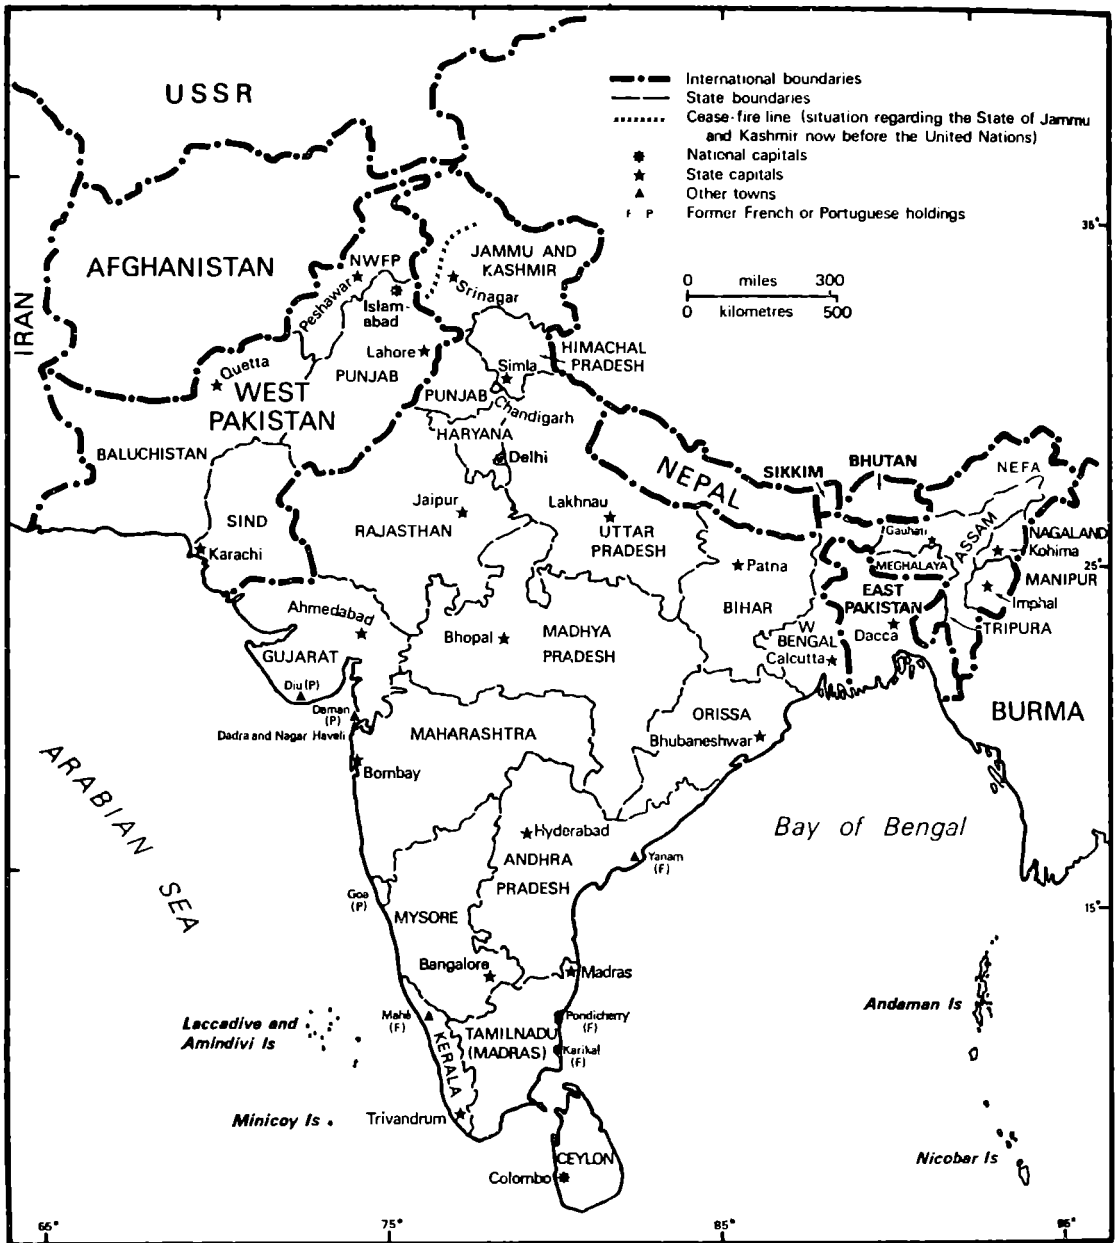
USSR

International boundaries
State boundaries
Cease-fire line (situation regarding the State of Jammu and Kashmir now before the United Nations)
National capitals
State capitals
Other towns
F P Former French or Portuguese holdings

35°

AFGHANISTAN
NWFP
Peshawar
Islamabad
JAMMU AND KASHMIR
Srinagar
0 miles 300
0 kilometres 500
IRAN
Quetta
WEST PAKISTAN
Lahore
PUNJAB
HIMACHAL PRADESH
Simla
PUNJAB
Chandigarh
HARYANA
Delhi
BALUCHISTAN
NEPAL
SIKKIM
BHUTAN
NEFA
Jaipur
Lakhnau
SIND
RAJASTHAN
UTTAR PRADESH
Gauhati
ASSAM
NAGALAND
Kohima
Karachi
Patna
MEGHALAYA
25°
MANIPUR
EAST PAKISTAN
Imphal
Ahmedabad
Bhopal
MADHYA PRADESH
BIHAR
W BENGAL
Dacca
TRIPURA
GUJARAT
Calcutta
Diu (P)
Daman (P)
Dadra and Nagar Haveli
MAHARASHTRA
ORISSA
BURMA
Bhubaneshwar
ARABIAN SEA
Bombay
Bay of Bengal
Hyderabad
ANDHRA PRADESH
Yanam (F)
Goa (P)
MYSORE
15°
Bangalore
Madras
Laccadive and Amindivi Is
Mahé (F)
Pondicherry (F)
Andaman Is
TAMILNADU (MADRAS)
Karikal (F)
KERALA
Minicoy Is
Trivandrum
CEYLON
Nicobar Is
Colombo
65°
75°
85°
95°